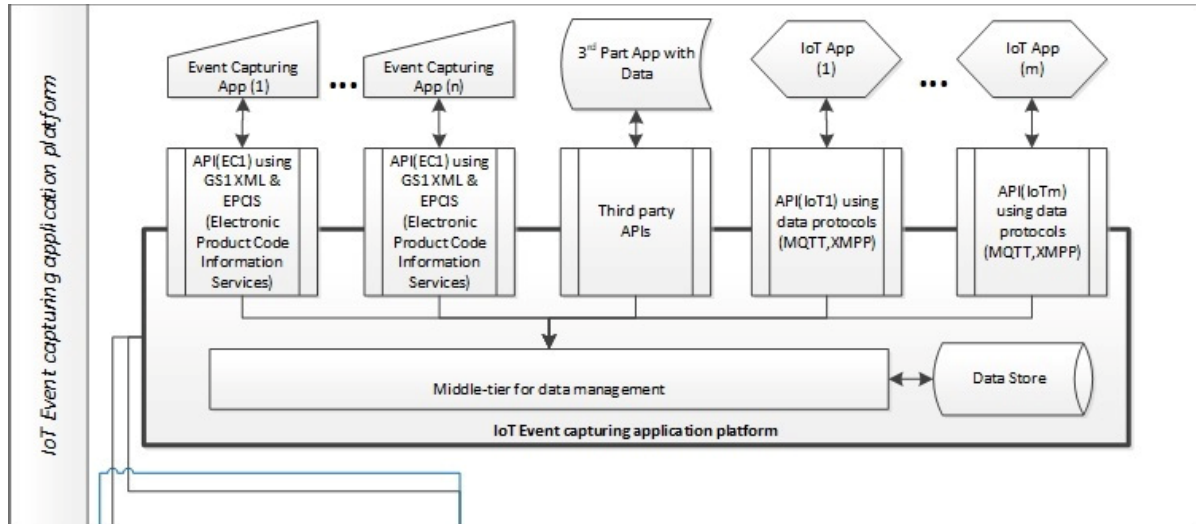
IoT Event capturing application platform

Event Capturing App (1)

...

Event Capturing App (n)

3$^{rd}$ Part App with Data

IoT App (1)

...

IoT App (m)

API(EC1) using GS1 XML & EPCIS (Electronic Product Code Information Services)

API(EC1) using GS1 XML & EPCIS (Electronic Product Code Information Services)

Third party APIs

API(IoT1) using data protocols (MQTT, XMPP)

API(IoTm) using data protocols (MQTT, XMPP)

Middle-tier for data management

Data Store

IoT Event capturing application platform